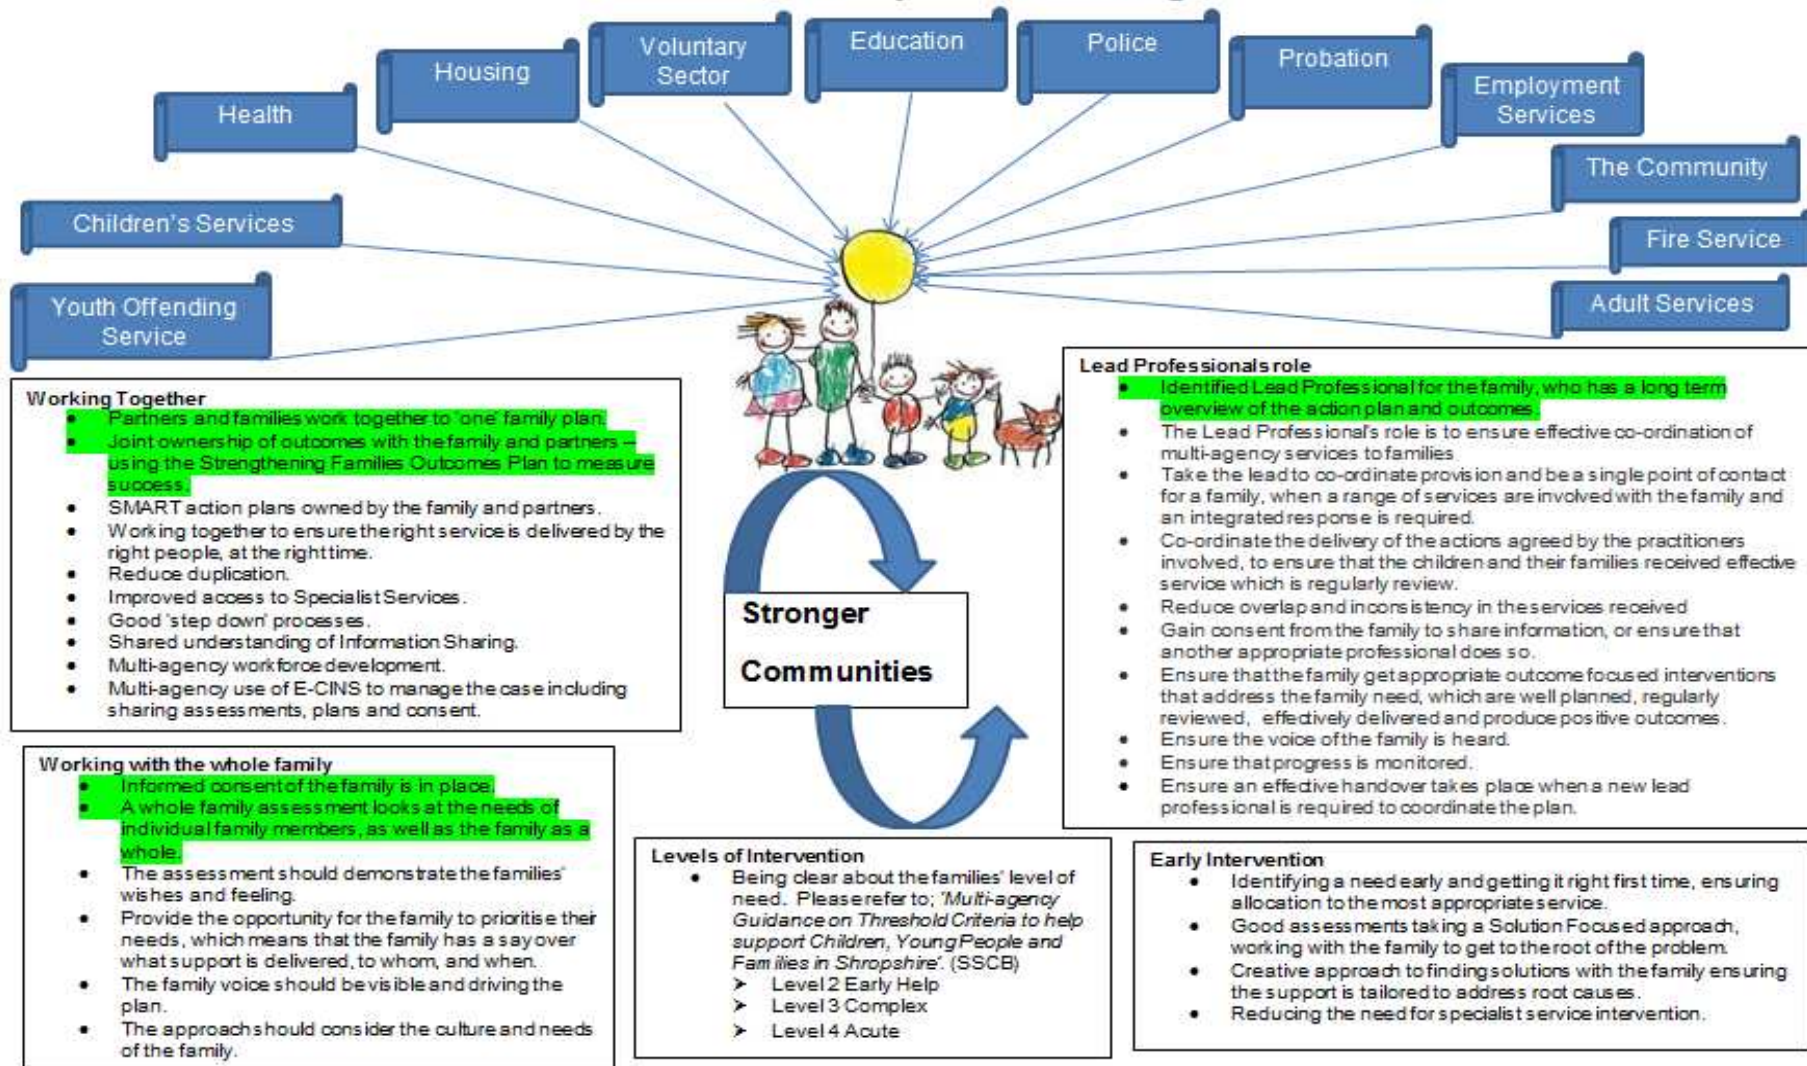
Health

Housing

Voluntary Sector

Education

Police

Probation

Employment Services

The Community

Fire Service

Adult Services

Children's Services

Youth Offending Service

Working Together
- Partners and families work together to 'one' family plan.
- Joint ownership of outcomes with the family and partners – using the Strengthening Families Outcomes Plan to measure success.
- SMART action plans owned by the family and partners.
- Working together to ensure the right service is delivered by the right people, at the right time.
- Reduce duplication.
- Improved access to Specialist Services.
- Good 'step down' processes.
- Shared understanding of Information Sharing.
- Multi-agency workforce development.
- Multi-agency use of E-CINS to manage the case including sharing assessments, plans and consent.

Stronger

Communities

Lead Professionals role
- Identified Lead Professional for the family, who has a long term overview of the action plan and outcomes.
- The Lead Professional's role is to ensure effective co-ordination of multi-agency services to families.
- Take the lead to co-ordinate provision and be a single point of contact for a family, when a range of services are involved with the family and an integrated response is required.
- Co-ordinate the delivery of the actions agreed by the practitioners involved, to ensure that the children and their families received effective service which is regularly review.
- Reduce overlap and inconsistency in the services received
- Gain consent from the family to share information, or ensure that another appropriate professional does so.
- Ensure that the family get appropriate outcome focused interventions that address the family need, which are well planned, regularly reviewed, effectively delivered and produce positive outcomes.
- Ensure the voice of the family is heard.
- Ensure that progress is monitored.
- Ensure an effective handover takes place when a new lead professional is required to coordinate the plan.

Working with the whole family
- Informed consent of the family is in place.
- A whole family assessment looks at the needs of individual family members, as well as the family as a whole.
- The assessment should demonstrate the families' wishes and feeling.
- Provide the opportunity for the family to prioritise their needs, which means that the family has a say over what support is delivered, to whom, and when.
- The family voice should be visible and driving the plan.
- The approach should consider the culture and needs of the family.

Levels of Intervention
- Being clear about the families' level of need. Please refer to; *'Multi-agency Guidance on Threshold Criteria to help support Children, Young People and Families in Shropshire'.* (SSCB)
  ➢ Level 2 Early Help
  ➢ Level 3 Complex
  ➢ Level 4 Acute

Early Intervention
- Identifying a need early and getting it right first time, ensuring allocation to the most appropriate service.
- Good assessments taking a Solution Focused approach, working with the family to get to the root of the problem.
- Creative approach to finding solutions with the family ensuring the support is tailored to address root causes.
- Reducing the need for specialist service intervention.